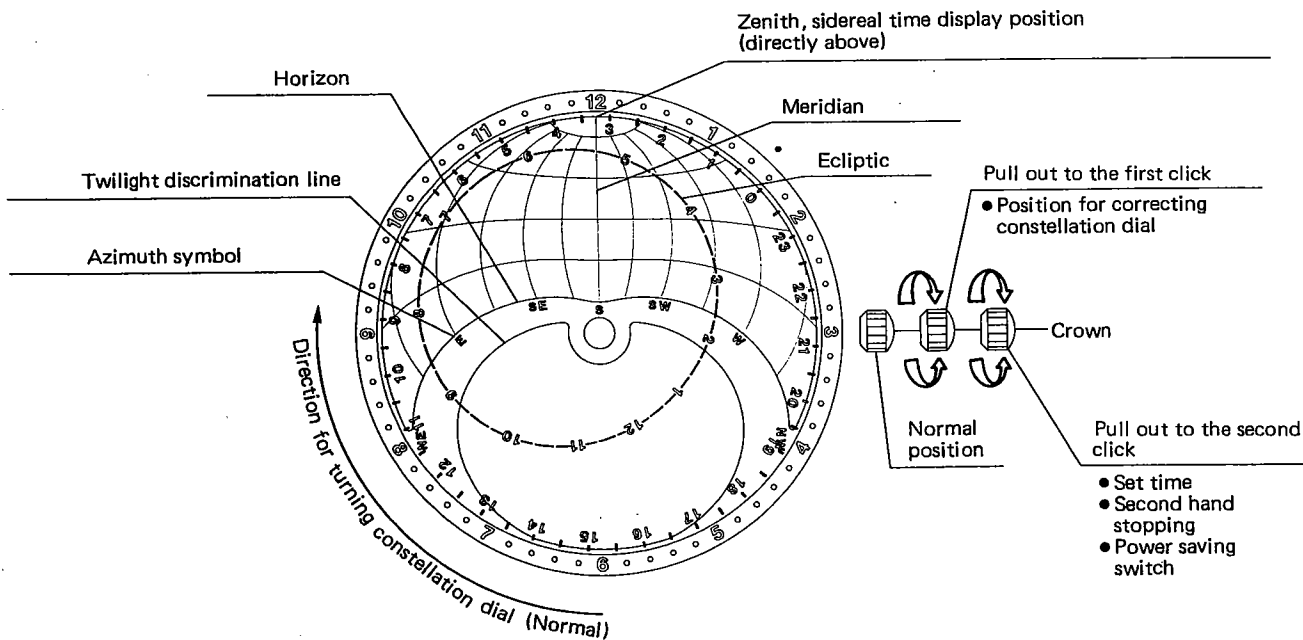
Zenith, sidereal time display position (directly above)

Horizon

Meridian

Ecliptic

Twilight discrimination line

Azimuth symbol

Pull out to the first click

● Position for correcting constellation dial

Crown

Normal position

Pull out to the second click

● Set time
● Second hand stopping
● Power saving switch

Direction for turning constellation dial (Normal)

12 1 2 3 4 5 6 7 8 9 10 11

SE S SW W NW N NE E